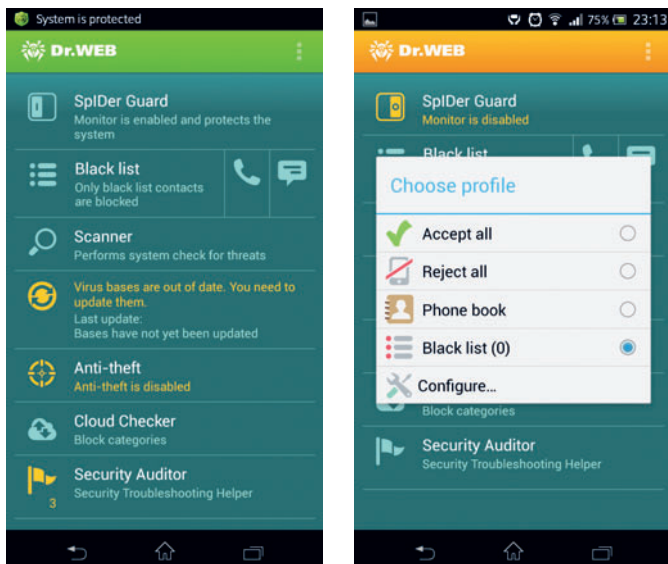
System is protected

Dr.WEB

SpIDer Guard
Monitor is enabled and protects the system

Black list
Only black list contacts are blocked

Scanner
Performs system check for threats

Virus bases are out of date. You need to update them.
Last update:
Bases have not yet been updated

Anti-theft
Anti-theft is disabled

Cloud Checker
Block categories

Security Auditor
Security Troubleshooting Helper
3

75% 23:13

Dr.WEB

SpIDer Guard
Monitor is disabled

Black list

Choose profile

Accept all

Reject all

Phone book

Black list (0)

Configure...

Block categories

Security Auditor
Security Troubleshooting Helper